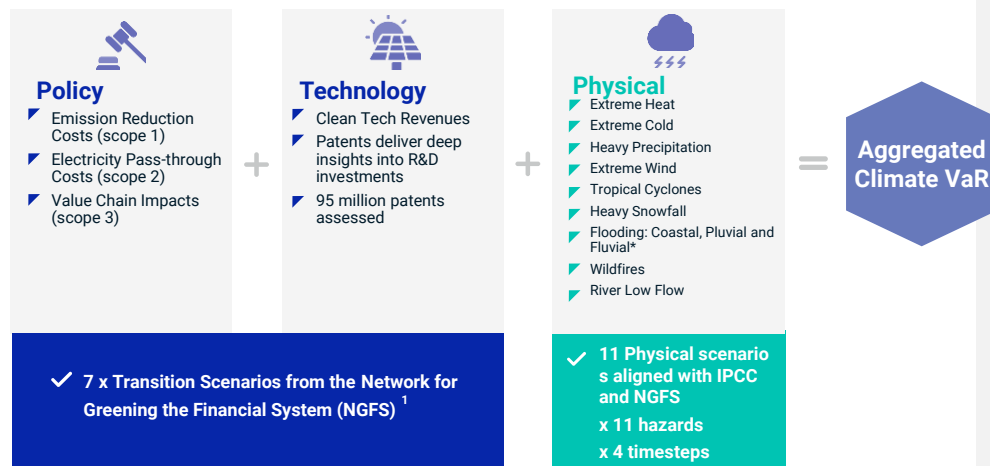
Policy
Emission Reduction Costs (scope 1)
Electricity Pass-through Costs (scope 2)
Value Chain Impacts (scope 3)

+

Technology
Clean Tech Revenues
Patents deliver deep insights into R&D investments
95 million patents assessed

+

Physical
Extreme Heat
Extreme Cold
Heavy Precipitation
Extreme Wind
Tropical Cyclones
Heavy Snowfall
Flooding: Coastal, Pluvial and Fluvial*
Wildfires
River Low Flow

=

Aggregated Climate VaR

7 x Transition Scenarios from the Network for Greening the Financial System (NGFS) $^{1}$

11 Physical scenarios aligned with IPCC and NGFS
x 11 hazards
x 4 timesteps